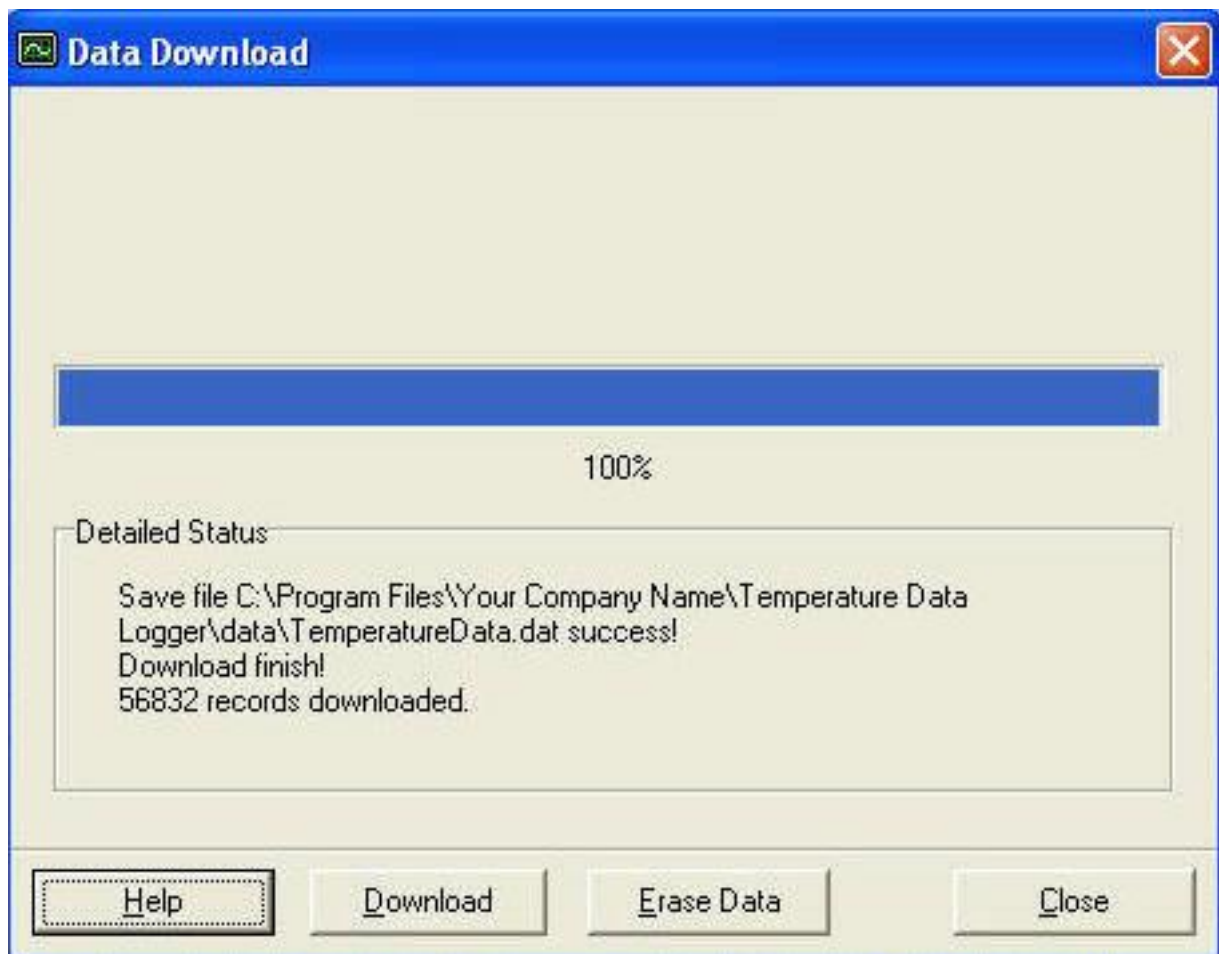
Data Download

100%

Detailed Status

Save file C:\Program Files\Your Company Name\Temperature Data Logger\data\TemperatureData.dat success!
Download finish!
56832 records downloaded.

Help

Download

Erase Data

Close